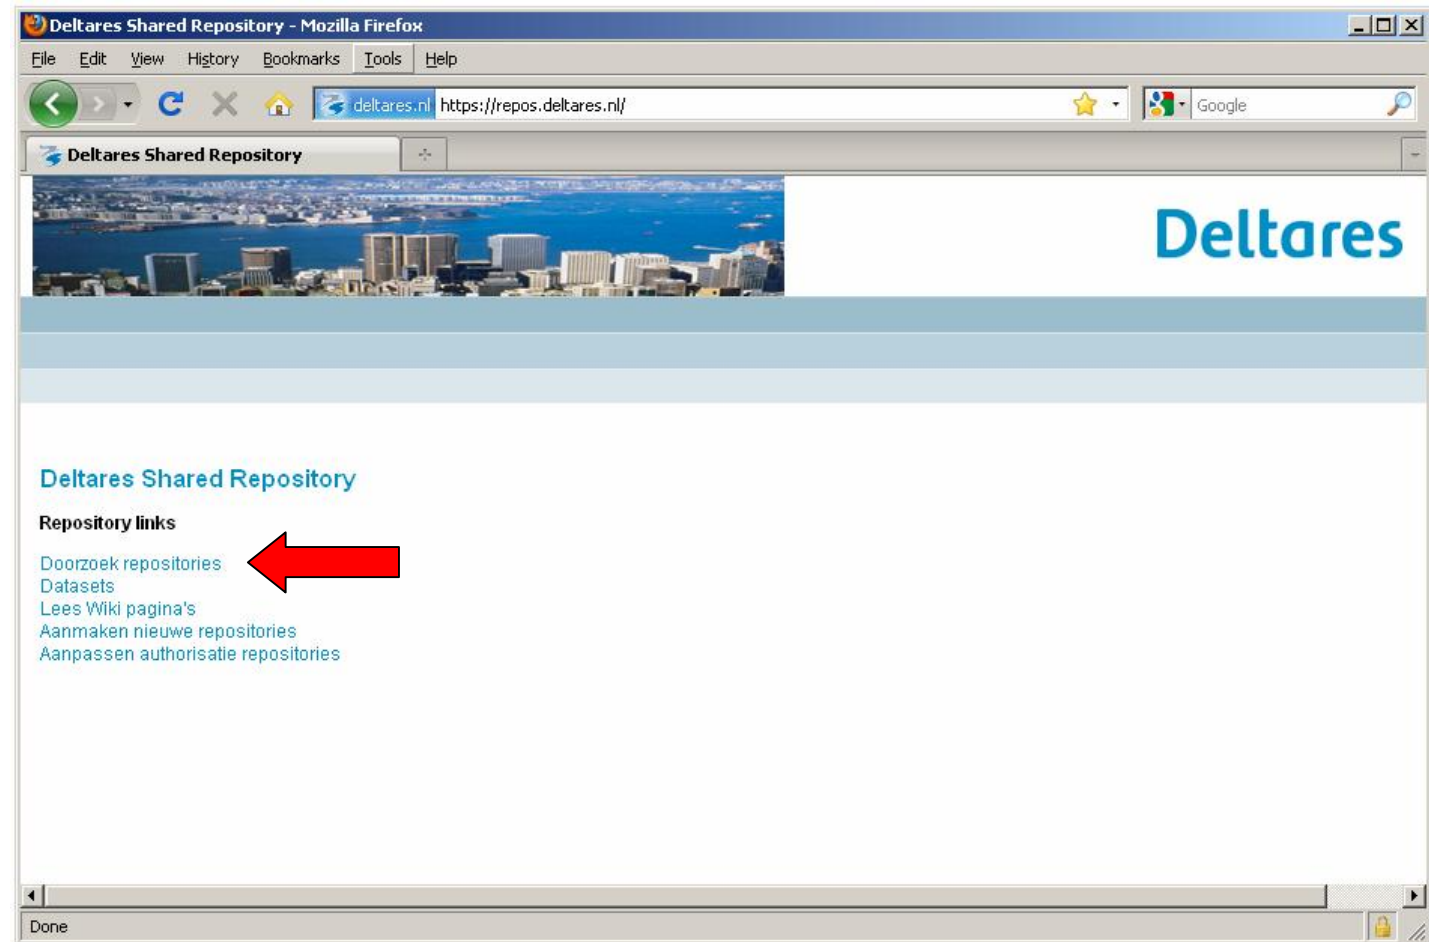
Deltares Shared Repository - Mozilla Firefox

File Edit View History Bookmarks Tools Help

deltares.nl https://repos.deltares.nl/

Google

Deltares Shared Repository

Deltares

Deltares Shared Repository

Repository links

Doorzoek repositories
Datasets
Lees Wiki pagina's
Aanmaken nieuwe repositories
Aanpassen authorisatie repositories

Done